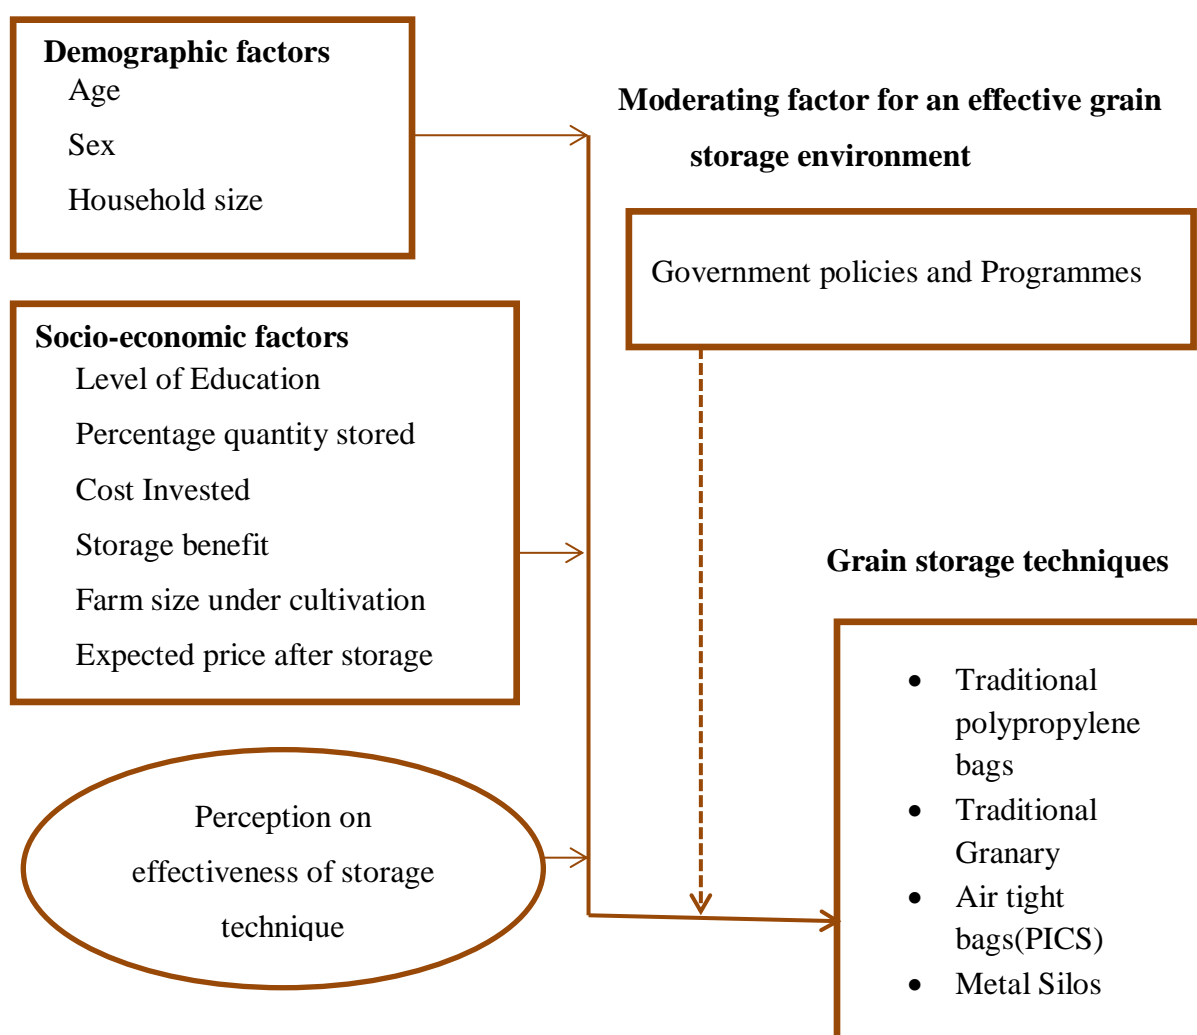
**Demographic factors**
Age
Sex
Household size

**Moderating factor for an effective grain storage environment**

Government policies and Programmes

**Socio-economic factors**
Level of Education
Percentage quantity stored
Cost Invested
Storage benefit
Farm size under cultivation
Expected price after storage

**Grain storage techniques**

- Traditional polypropylene bags
- Traditional Granary
- Air tight bags(PICS)
- Metal Silos

Perception on effectiveness of storage technique